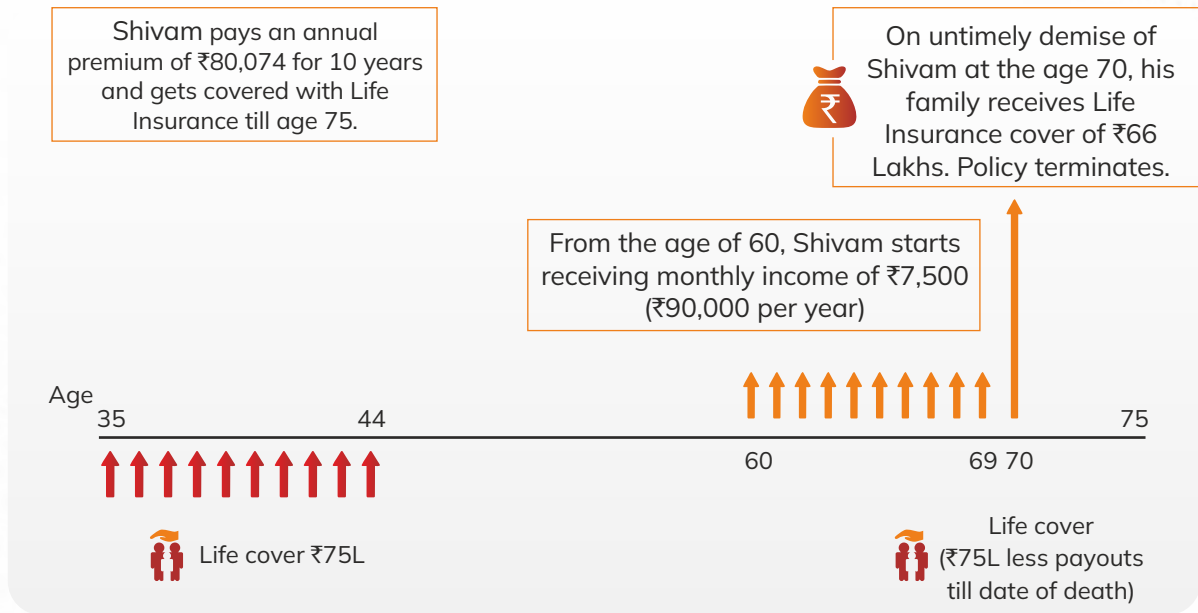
Shivam pays an annual premium of ₹80,074 for 10 years and gets covered with Life Insurance till age 75.

On untimely demise of Shivam at the age 70, his family receives Life Insurance cover of ₹66 Lakhs. Policy terminates.

₹

From the age of 60, Shivam starts receiving monthly income of ₹7,500 (₹90,000 per year)

Age
35
44
60
69 70
75

Life cover ₹75L

Life cover (₹75L less payouts till date of death)